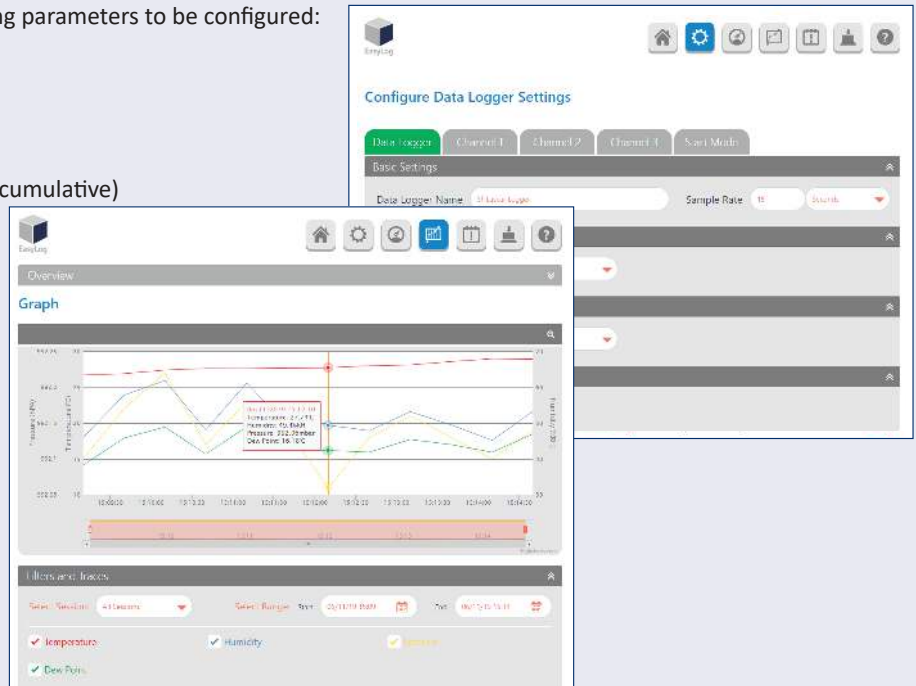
g parameters to be configured:

cumulative)

EasyLog

Configure Data Logger Settings

Data Logger | Channel 1 | Channel 2 | Channel 3 | Start Mode

Basic Settings

Data Logger Name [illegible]

Sample Rate 15 Seconds

EasyLog

Overview

Graph

Temperature: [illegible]
Humidity: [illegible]
Pressure: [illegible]
Dew Point: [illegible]

Filters and Traces

Select Session: All Sessions

Select Range: Start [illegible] End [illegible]

✔ Temperature

✔ Humidity

✔ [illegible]

✔ Dew Point